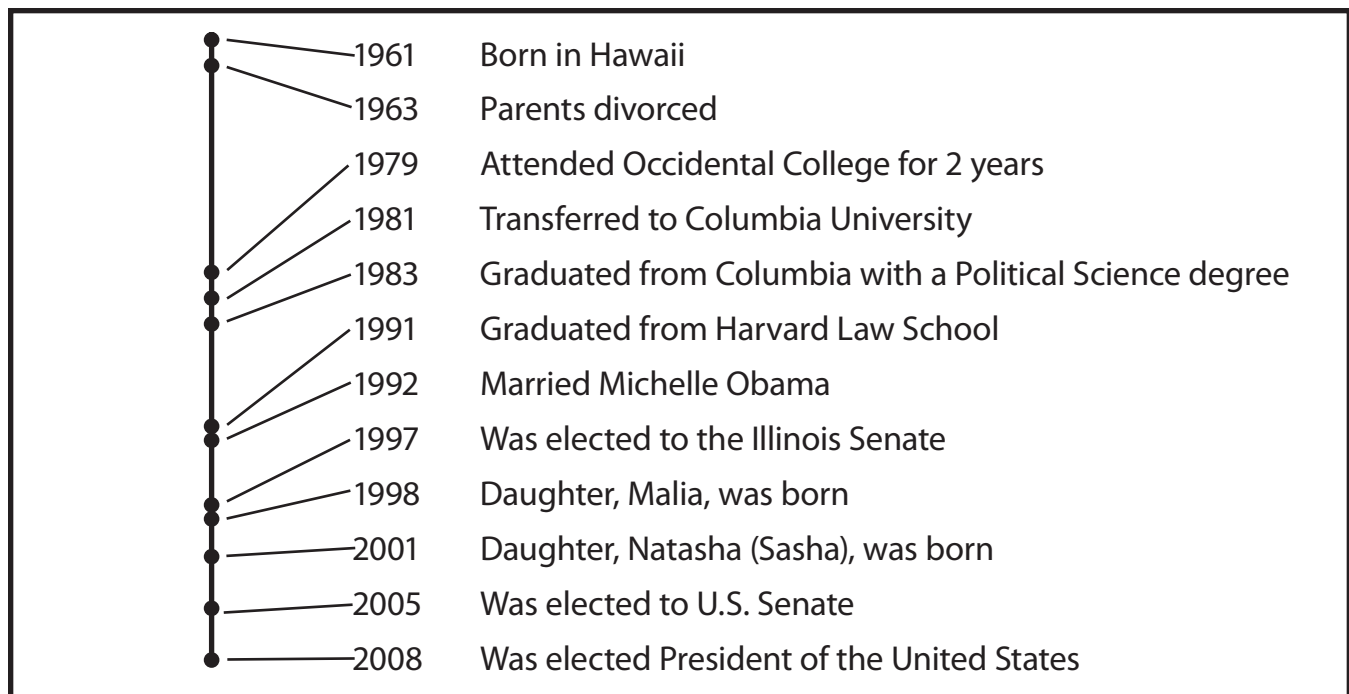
1961 Born in Hawaii
1963 Parents divorced
1979 Attended Occidental College for 2 years
1981 Transferred to Columbia University
1983 Graduated from Columbia with a Political Science degree
1991 Graduated from Harvard Law School
1992 Married Michelle Obama
1997 Was elected to the Illinois Senate
1998 Daughter, Malia, was born
2001 Daughter, Natasha (Sasha), was born
2005 Was elected to U.S. Senate
2008 Was elected President of the United States